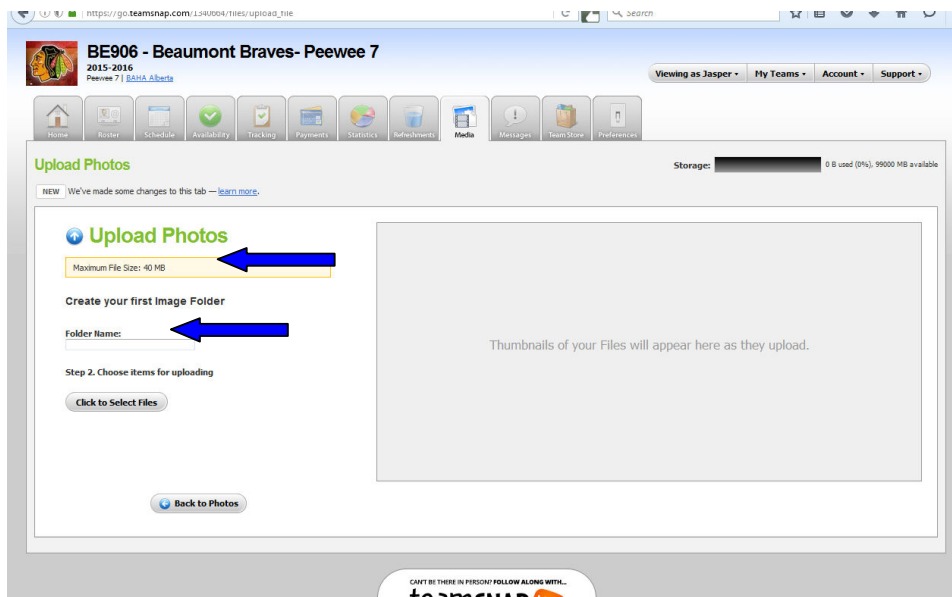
https://go.teamsnap.com/1340664/files/upload_file

Search

BE906 - Beaumont Braves- Peewee 7
2015-2016
Peewee 7 | BAHA Alberta

Viewing as Jasper ▾ My Teams ▾ Account ▾ Support ▾

Home Roster Schedule Availability Tracking Payments Statistics Refreshments Media Messages Team Store Preferences

Upload Photos

Storage: 0 B used (0%), 99000 MB available

NEW We've made some changes to this tab — learn more.

Upload Photos

Maximum File Size: 40 MB

Create your first Image Folder

Folder Name:

Step 2. Choose items for uploading

Click to Select Files

Thumbnails of your Files will appear here as they upload.

Back to Photos

CAN'T BE THERE IN PERSON? FOLLOW ALONG WITH...

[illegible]